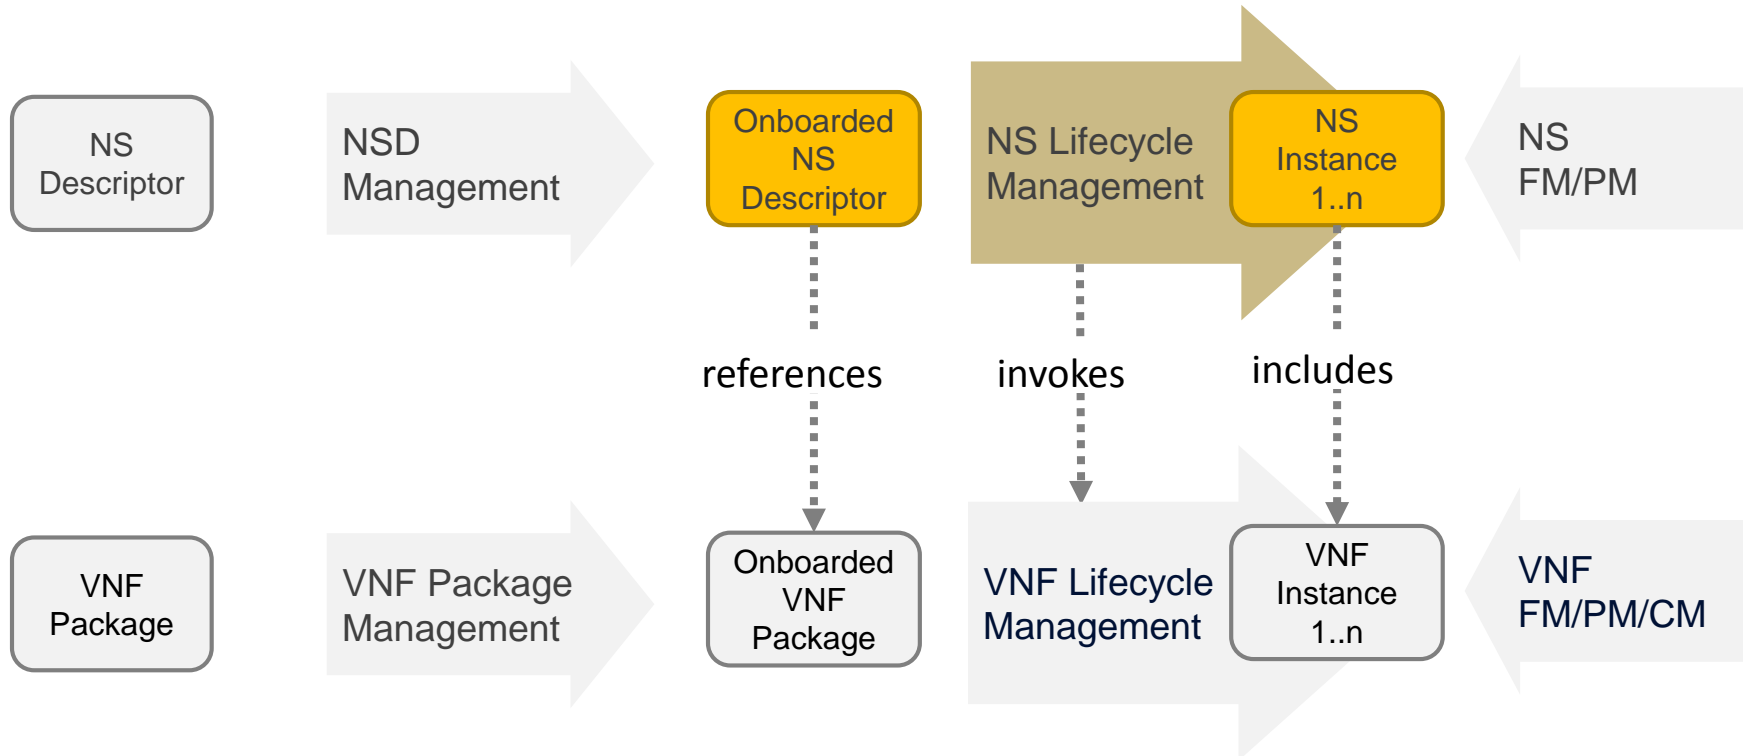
NS Descriptor

NSD Management

Onboarded NS Descriptor

NS Lifecycle Management

NS Instance 1..n

NS FM/PM

references

invokes

includes

VNF Package

VNF Package Management

Onboarded VNF Package

VNF Lifecycle Management

VNF Instance 1..n

VNF FM/PM/CM